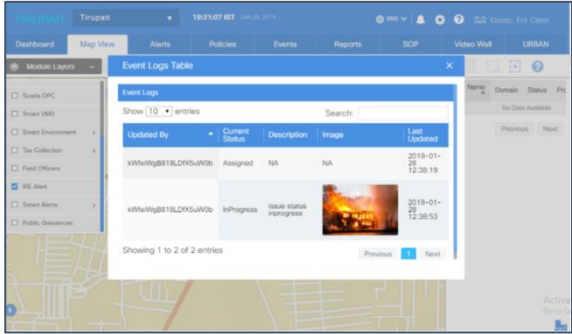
HITACHI Tirupati 19:31:07 IST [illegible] ENG Kinetic For Cities

Dashboard Map View Alerts Policies Events Reports SOP Video Wall URBAN

Module Layers

Scada OPC
Smart VMD
Smart Environment
Tax Collection
Field Officers
RE Alert
Smart Alerts
Public Grievances

Event Logs Table ×

Event Logs

Show 10 entries Search:

| Updated By | Current Status | Description | Image | Last Updated |
|---|---|---|---|---|
| kWfeWg8818LDfX5uW0b | Assigned | NA | NA | 2019-01-28 12:38:19 |
| kWfeWg8818LDfX5uW0b | InProgress | issue status inprogress | | 2019-01-28 12:38:53 |

Showing 1 to 2 of 2 entries

Previous 1 Next

Name Domain Status

No Data Available

Previous Next

Activ